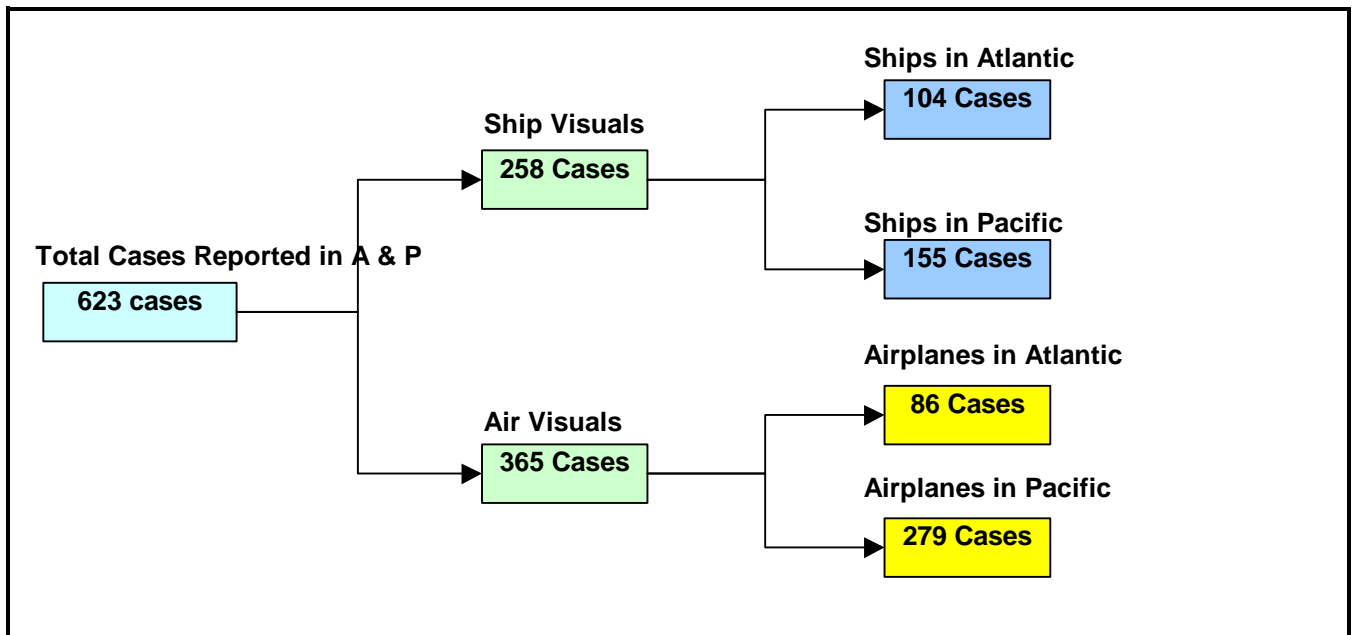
Total Cases Reported in A & P

623 cases

Ship Visuals

258 Cases

Air Visuals

365 Cases

Ships in Atlantic

104 Cases

Ships in Pacific

155 Cases

Airplanes in Atlantic

86 Cases

Airplanes in Pacific

279 Cases